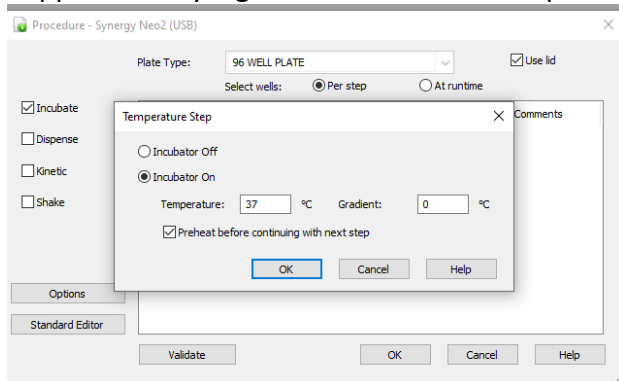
Procedure - Synergy Neo2 (USB)

Plate Type: 96 WELL PLATE

Use lid

Select wells: Per step At runtime

Incubate

Dispense

Kinetic

Shake

Comments

Temperature Step

Incubator Off

Incubator On

Temperature: 37 °C Gradient: 0 °C

Preheat before continuing with next step

OK Cancel Help

Options

Standard Editor

Validate

OK Cancel Help